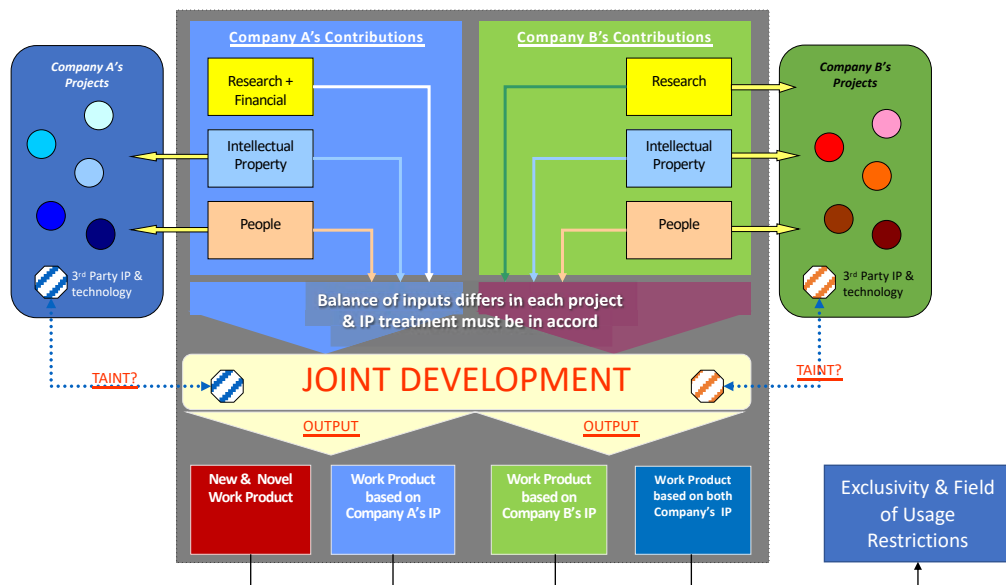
Company A's Projects

3rd Party IP & technology

Company A's Contributions

Research + Financial

Intellectual Property

People

Company B's Contributions

Research

Intellectual Property

People

Company B's Projects

3rd Party IP & technology

Balance of inputs differs in each project & IP treatment must be in accord

TAINT?

JOINT DEVELOPMENT

TAINT?

OUTPUT

OUTPUT

New & Novel Work Product

Work Product based on Company A's IP

Work Product based on Company B's IP

Work Product based on both Company's IP

Exclusivity & Field of Usage Restrictions